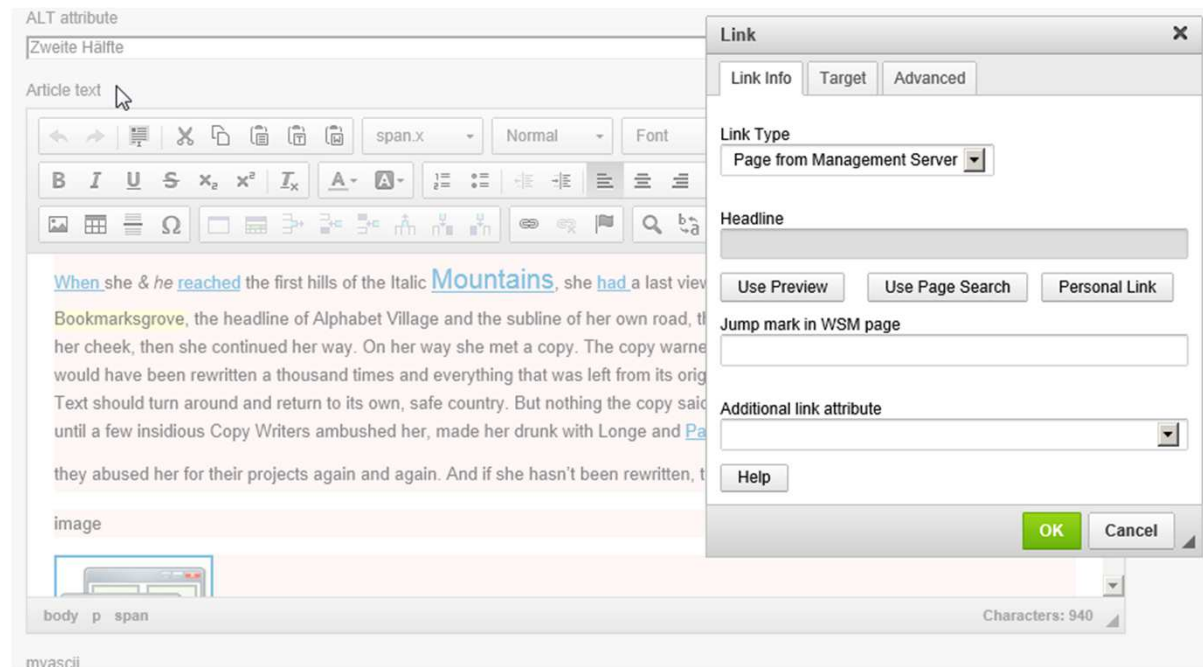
ALT attribute

Zweite Hälfte

Article text

span.x

Normal

Font

B I U S $x_2$ $x^2$ $I_x$

When she & he reached the first hills of the Italic Mountains, she had a last view

Bookmarksgrove, the headline of Alphabet Village and the subline of her own road, th her cheek, then she continued her way. On her way she met a copy. The copy warne would have been rewritten a thousand times and everything that was left from its orig Text should turn around and return to its own, safe country. But nothing the copy said until a few insidious Copy Writers ambushed her, made her drunk with Longe and Pa

they abused her for their projects again and again. And if she hasn't been rewritten, t

image

body p span

Characters: 940

myascii

Link

Link Info | Target | Advanced

Link Type

Page from Management Server

Headline

Use Preview

Use Page Search

Personal Link

Jump mark in WSM page

Additional link attribute

Help

OK

Cancel